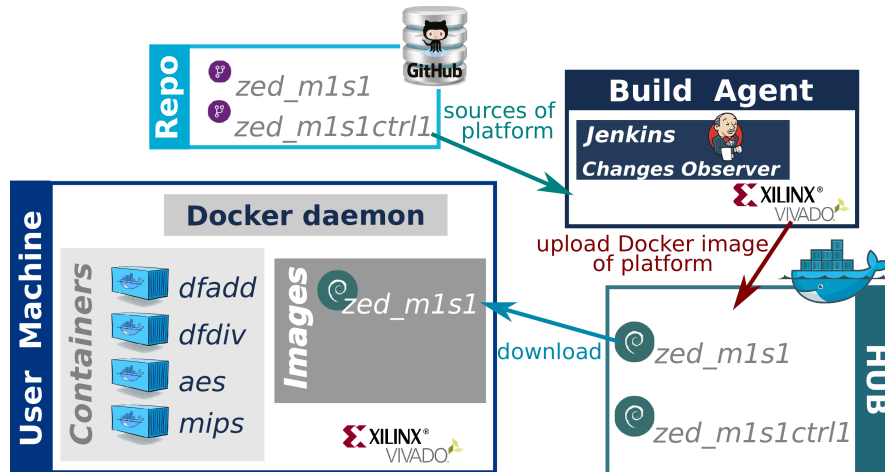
Repo
zed_m1s1
zed_m1s1ctrl1
GitHub
sources of platform
Build Agent
Jenkins
Changes Observer
XILINX®
VIVADO.
upload Docker image of platform
User Machine
Docker daemon
Containers
dfadd
dfdiv
aes
mips
Images
zed_m1s1
XILINX®
VIVADO.
download
zed_m1s1
zed_m1s1ctrl1
HUB